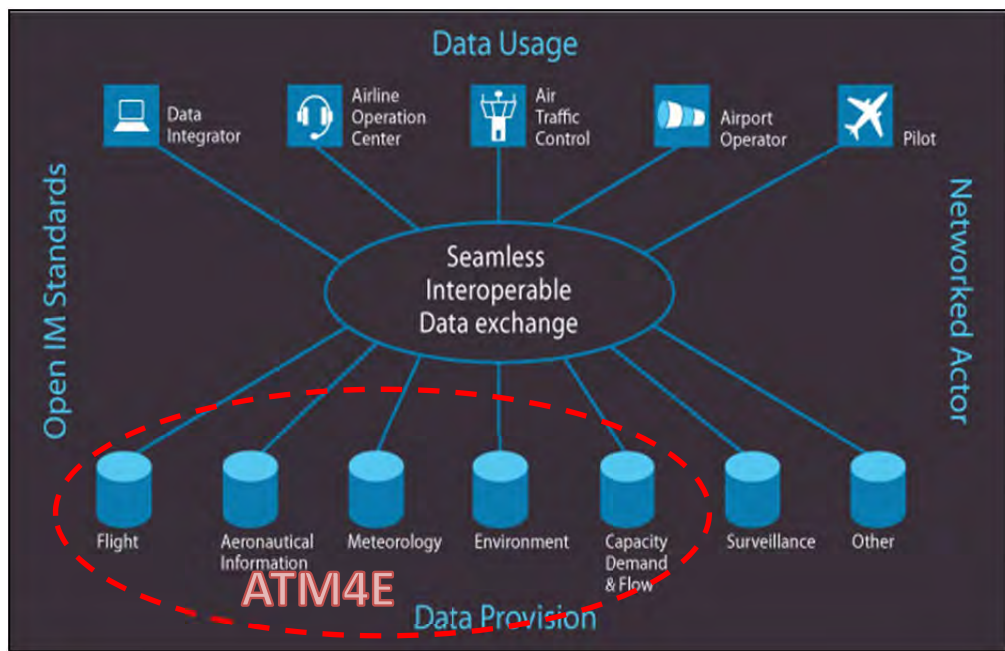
Data Usage

Data Integrator

Airline Operation Center

Air Traffic Control

Airport Operator

Pilot

Open IM Standards

Networked Actor

Seamless Interoperable Data exchange

Flight

Aeronautical Information

Meteorology

Environment

Capacity Demand & Flow

Surveillance

Other

ATM4E

Data Provision